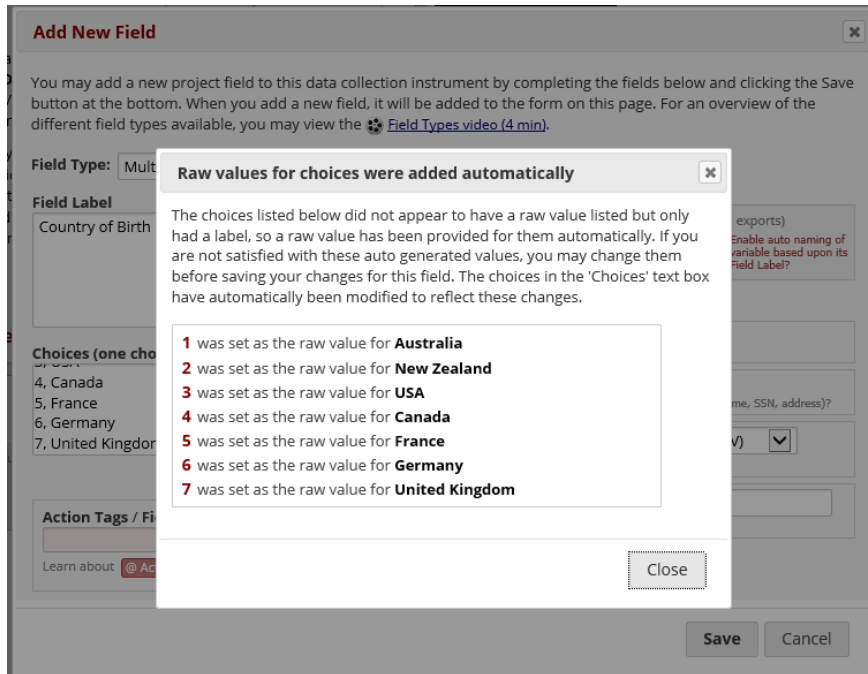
Add New Field

You may add a new project field to this data collection instrument by completing the fields below and clicking the Save button at the bottom. When you add a new field, it will be added to the form on this page. For an overview of the different field types available, you may view the Field Types video (4 min).

Field Type: Mult

Field Label
Country of Birth

exports)
Enable auto naming of variable based upon its Field Label?

Choices (one cho
3, USA
4, Canada
5, France
6, Germany
7, United Kingdom

me, SSN, address)?

V)

Action Tags / Fi

Learn about @ Ac

Raw values for choices were added automatically

The choices listed below did not appear to have a raw value listed but only had a label, so a raw value has been provided for them automatically. If you are not satisfied with these auto generated values, you may change them before saving your changes for this field. The choices in the 'Choices' text box have automatically been modified to reflect these changes.

1 was set as the raw value for Australia
2 was set as the raw value for New Zealand
3 was set as the raw value for USA
4 was set as the raw value for Canada
5 was set as the raw value for France
6 was set as the raw value for Germany
7 was set as the raw value for United Kingdom

Close

Save Cancel